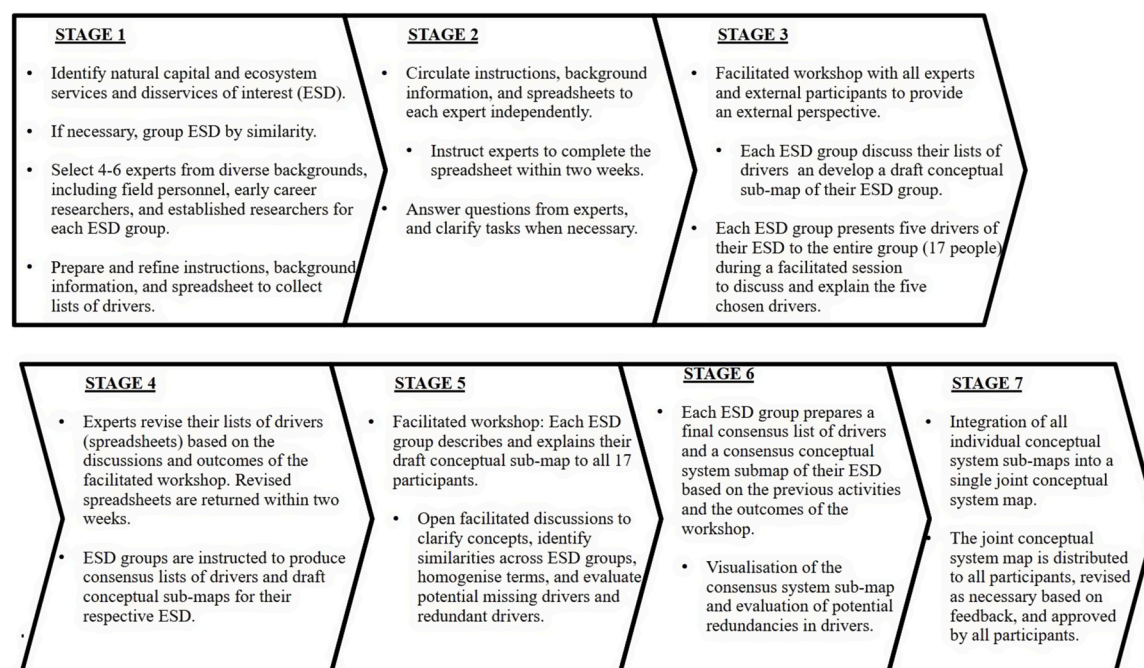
STAGE 1

- Identify natural capital and ecosystem services and disservices of interest (ESD).
- If necessary, group ESD by similarity.
- Select 4-6 experts from diverse backgrounds, including field personnel, early career researchers, and established researchers for each ESD group.
- Prepare and refine instructions, background information, and spreadsheet to collect lists of drivers.

STAGE 2

- Circulate instructions, background information, and spreadsheets to each expert independently.
  - Instruct experts to complete the spreadsheet within two weeks.
- Answer questions from experts, and clarify tasks when necessary.

STAGE 3

- Facilitated workshop with all experts and external participants to provide an external perspective.
  - Each ESD group discuss their lists of drivers an develop a draft conceptual sub-map of their ESD group.
- Each ESD group presents five drivers of their ESD to the entire group (17 people) during a facilitated session to discuss and explain the five chosen drivers.

STAGE 4

- Experts revise their lists of drivers (spreadsheets) based on the discussions and outcomes of the facilitated workshop. Revised spreadsheets are returned within two weeks.
- ESD groups are instructed to produce consensus lists of drivers and draft conceptual sub-maps for their respective ESD.

STAGE 5

- Facilitated workshop: Each ESD group describes and explains their draft conceptual sub-map to all 17 participants.
  - Open facilitated discussions to clarify concepts, identify similarities across ESD groups, homogenise terms, and evaluate potential missing drivers and redundant drivers.

STAGE 6

- Each ESD group prepares a final consensus list of drivers and a consensus conceptual system submap of their ESD based on the previous activities and the outcomes of the workshop.
  - Visualisation of the consensus system sub-map and evaluation of potential redundancies in drivers.

STAGE 7

- Integration of all individual conceptual system sub-maps into a single joint conceptual system map.
- The joint conceptual system map is distributed to all participants, revised as necessary based on feedback, and approved by all participants.